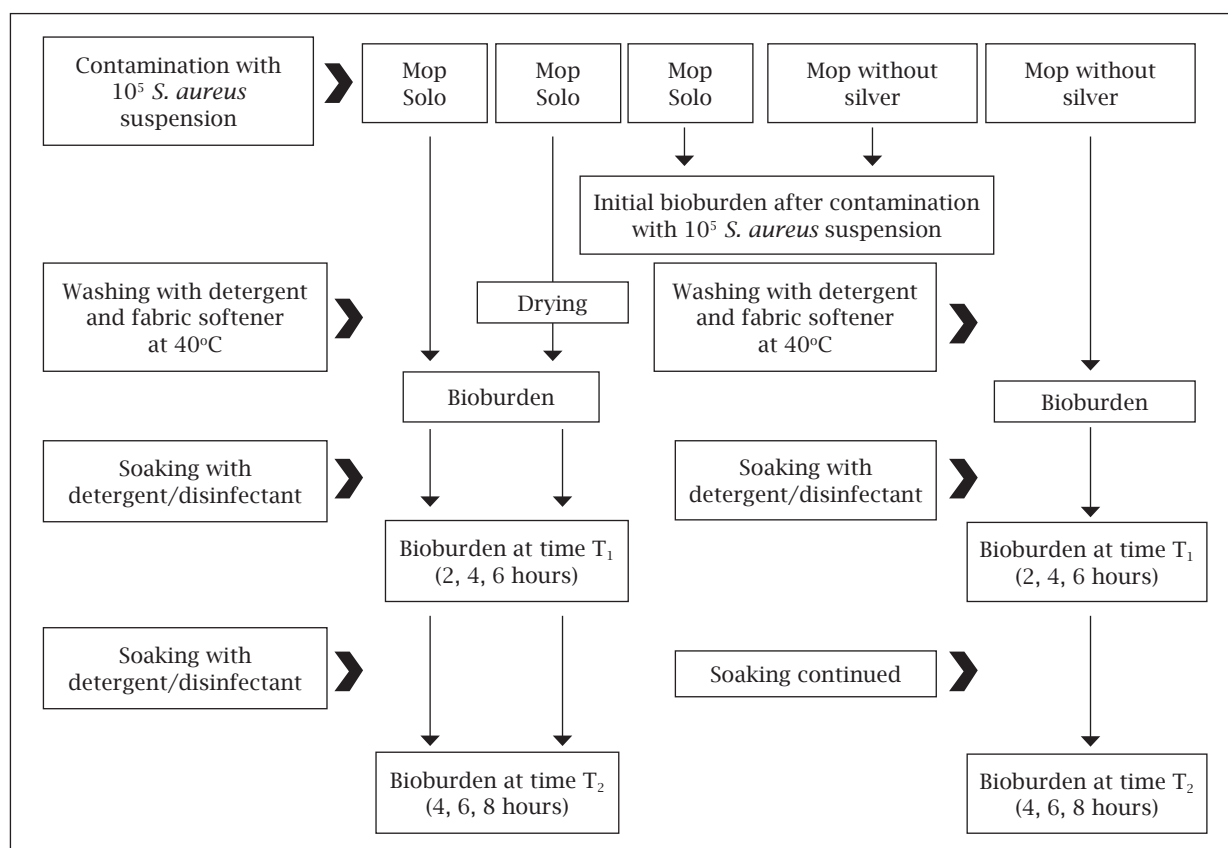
Contamination with $10^5$ S. aureus suspension

Mop Solo

Mop Solo

Mop Solo

Mop without silver

Mop without silver

Initial bioburden after contamination with $10^5$ S. aureus suspension

Washing with detergent and fabric softener at 40°C

Drying

Washing with detergent and fabric softener at 40°C

Bioburden

Bioburden

Soaking with detergent/disinfectant

Soaking with detergent/disinfectant

Bioburden at time $T_1$ (2, 4, 6 hours)

Bioburden at time $T_1$ (2, 4, 6 hours)

Soaking with detergent/disinfectant

Soaking continued

Bioburden at time $T_2$ (4, 6, 8 hours)

Bioburden at time $T_2$ (4, 6, 8 hours)